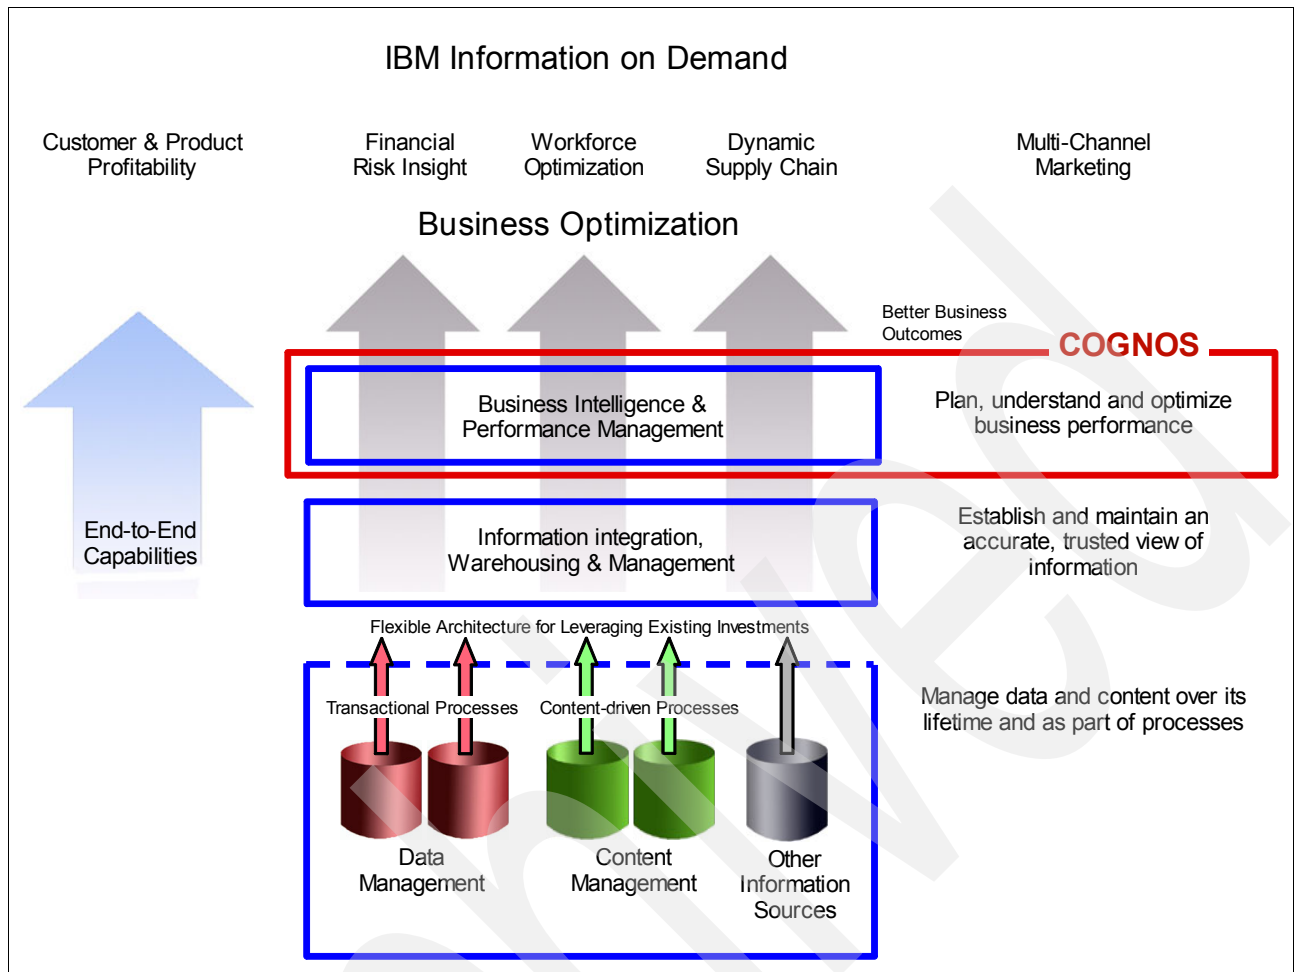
IBM Information on Demand

Customer & Product Profitability

Financial Risk Insight

Workforce Optimization

Dynamic Supply Chain

Multi-Channel Marketing

Business Optimization

Better Business Outcomes

COGNOS

Business Intelligence & Performance Management

Plan, understand and optimize business performance

End-to-End Capabilities

Information integration, Warehousing & Management

Establish and maintain an accurate, trusted view of information

Flexible Architecture for Leveraging Existing Investments

Transactional Processes

Content-driven Processes

Manage data and content over its lifetime and as part of processes

Data Management

Content Management

Other Information Sources